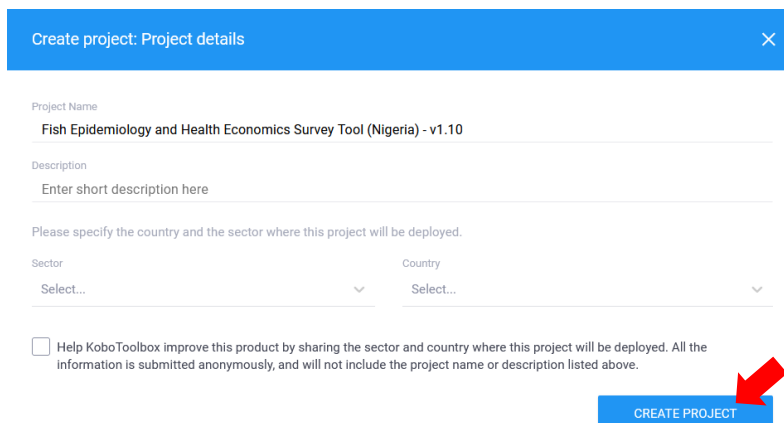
Create project: Project details

Project Name
Fish Epidemiology and Health Economics Survey Tool (Nigeria) - v1.10

Description
Enter short description here

Please specify the country and the sector where this project will be deployed.

Sector
Select...

Country
Select...

Help KoboToolbox improve this product by sharing the sector and country where this project will be deployed. All the information is submitted anonymously, and will not include the project name or description listed above.

CREATE PROJECT